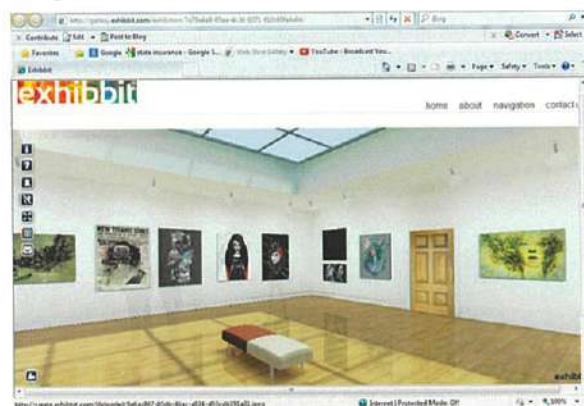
http://gallery.exhibbit.com/exhibitions/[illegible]

Contribute Edit Post to Blog

Favorites Google state insurance - Google S... Web Slice Gallery YouTube - Broadcast You...

Exhibbit

Page Safety Tools

Convert Select

Bing

exhibbit

home about navigation contact

NEW TOWNS ONLY

exhibit

Internet | Protected Mode: Off

100%